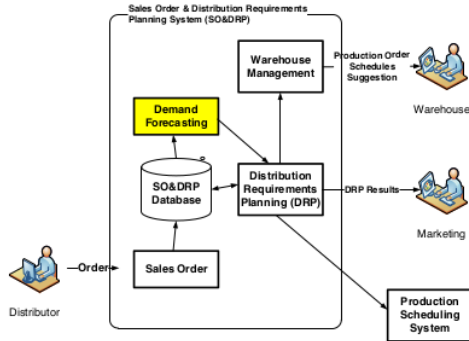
Sales Order & Distribution Requirements Planning System (SO&DRP)

Warehouse Management

Production Order Schedules Suggestion

Warehouse

Demand Forecasting

SO&DRP Database

Distribution Requirements Planning (DRP)

DRP Results

Marketing

Distributor

Order

Sales Order

Production Scheduling System